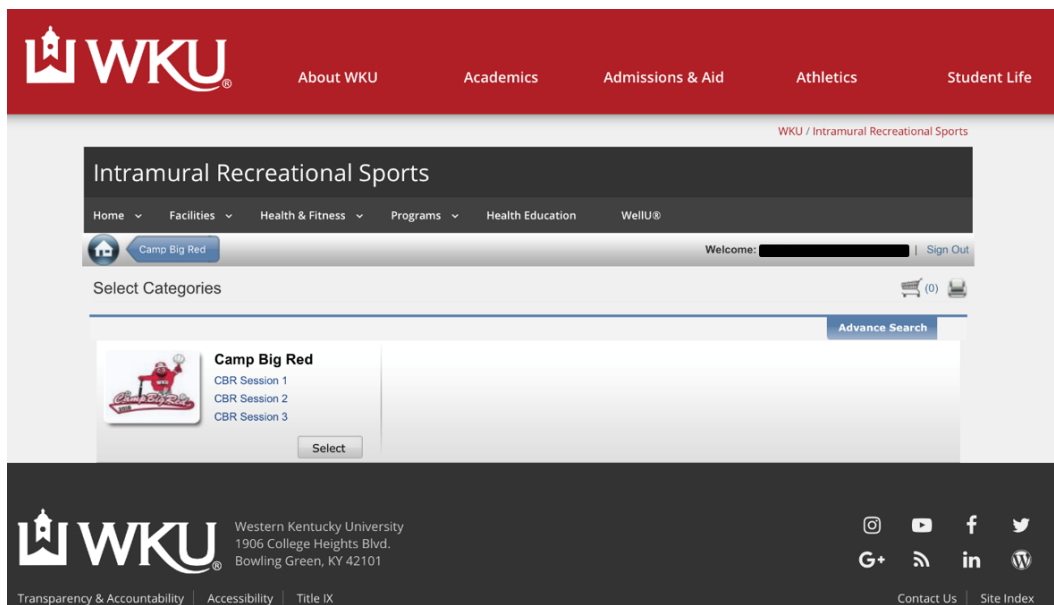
WKU®

About WKU Academics Admissions & Aid Athletics Student Life

WKU / Intramural Recreational Sports

Intramural Recreational Sports

Home Facilities Health & Fitness Programs Health Education WellU®

Camp Big Red

Welcome: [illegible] | Sign Out

Select Categories

(0)

Advance Search

Camp Big Red

CBR Session 1
CBR Session 2
CBR Session 3

Select

WKU®

Western Kentucky University
1906 College Heights Blvd.
Bowling Green, KY 42101

Transparency & Accountability | Accessibility | Title IX

Contact Us | Site Index